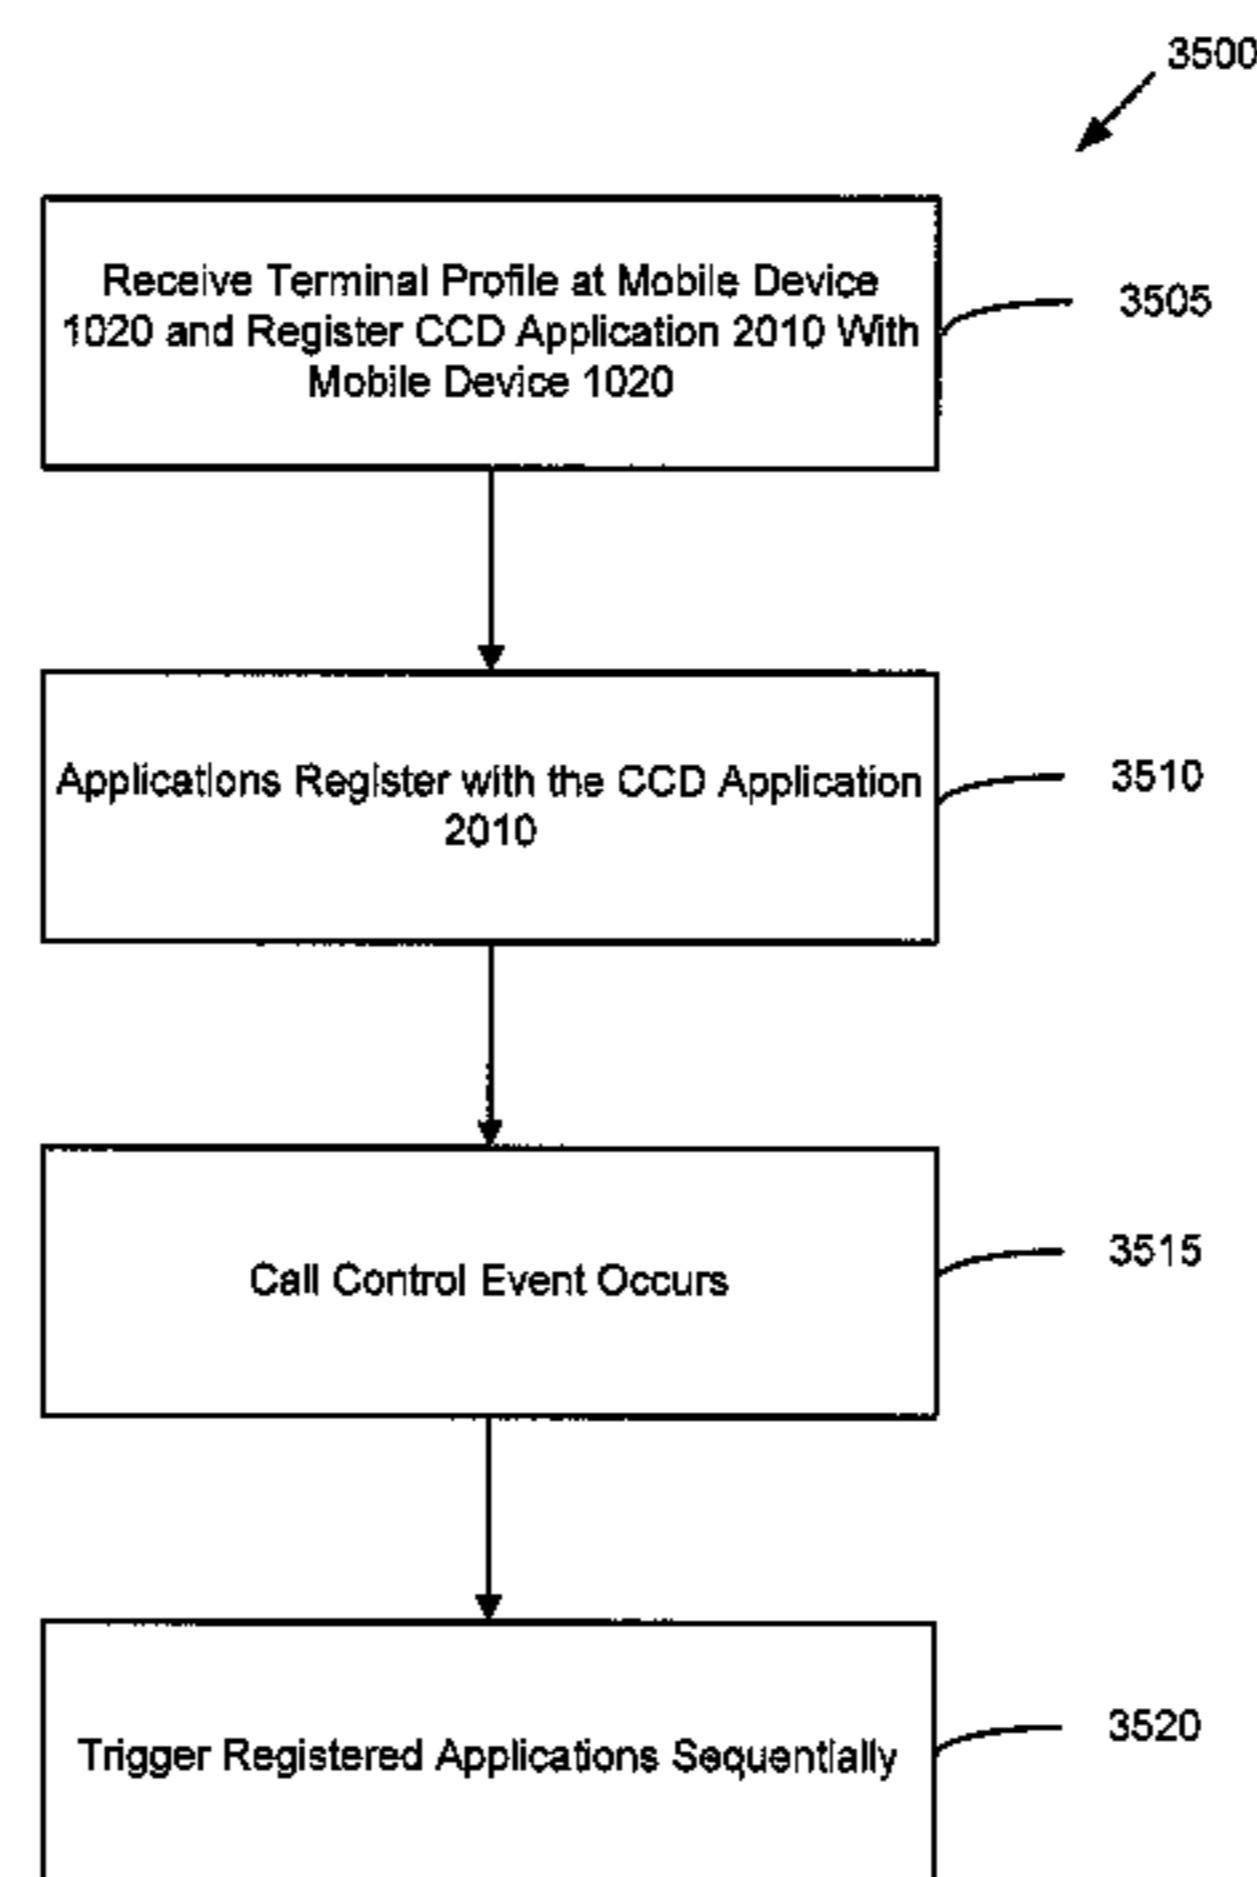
3500

Receive Terminal Profile at Mobile Device 1020 and Register CCD Application 2010 With Mobile Device 1020

3505

Applications Register with the CCD Application 2010

3510

Call Control Event Occurs

3515

Trigger Registered Applications Sequentially

3520